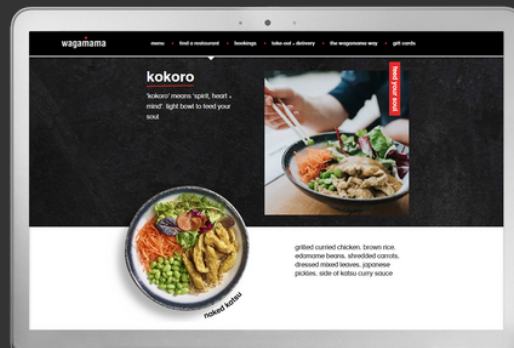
wagamama

menu • find a restaurant • bookings • take out + delivery • the wagamama way • gift cards

kokoro

'kokoro' means 'spirit, heart + mind'. light bowl to feed your soul

feed your soul

grilled curried chicken, brown rice, edamame beans, shredded carrots, dressed mixed leaves, japanese pickles, side of katsu curry sauce

naked katsu